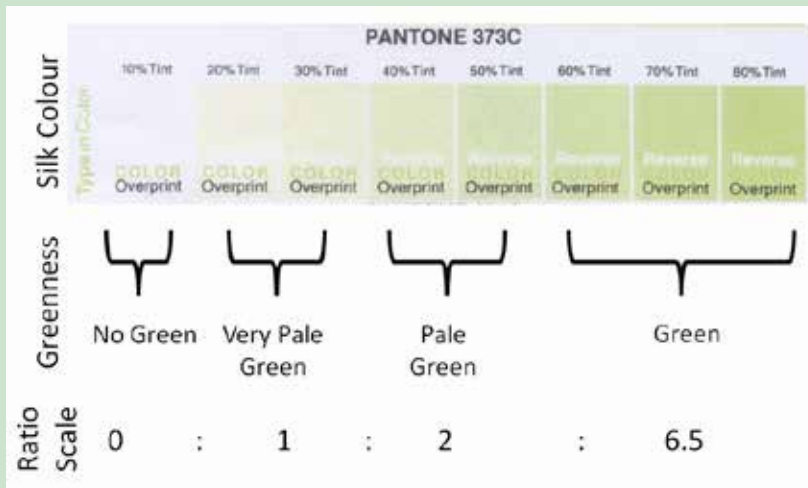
Silk Colour

PANTONE 373C

Type in Color

| 10% Tint | 20% Tint | 30% Tint | 40% Tint | 50% Tint | 60% Tint | 70% Tint | 80% Tint |
|---|---|---|---|---|---|---|---|
| | | | Reverse | Reverse | Reverse | Reverse | Reverse |
| COLOR | COLOR | COLOR | COLOR | COLOR | COLOR | COLOR | COLOR |
| Overprint | Overprint | Overprint | Overprint | Overprint | Overprint | Overprint | Overprint |

Greenness

No Green

Very Pale Green

Pale Green

Green

Ratio Scale

0 : 1 : 2 : 6.5